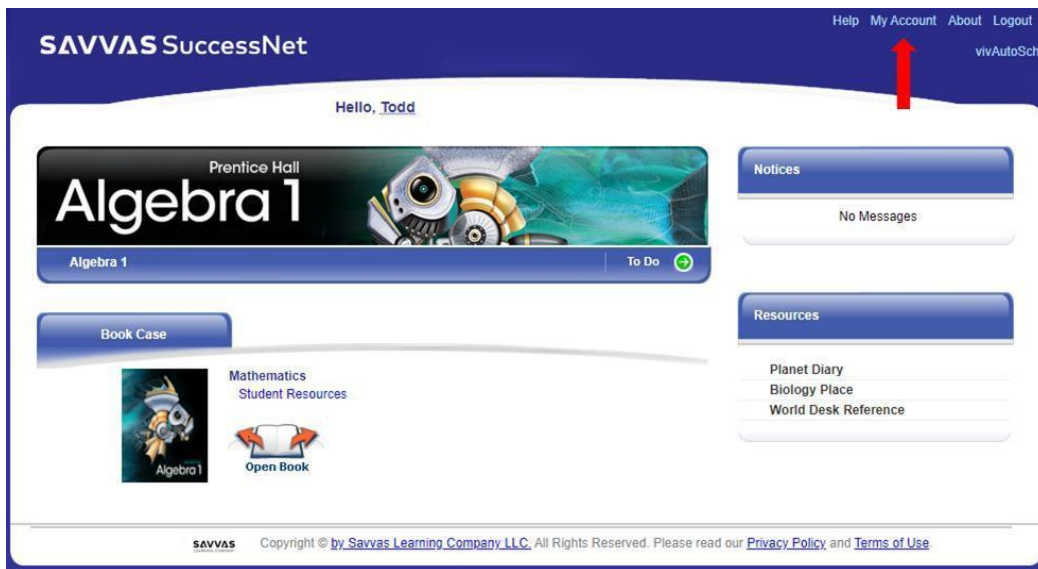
SAVVAS SuccessNet

Help My Account About Logout

vivAutoSch

Hello, Todd

Prentice Hall
Algebra 1

Algebra 1

To Do

Notices

No Messages

Resources

Planet Diary
Biology Place
World Desk Reference

Book Case

Mathematics
Student Resources

Algebra 1

Open Book

SAVVAS

Copyright © by Savvas Learning Company LLC. All Rights Reserved. Please read our Privacy Policy and Terms of Use